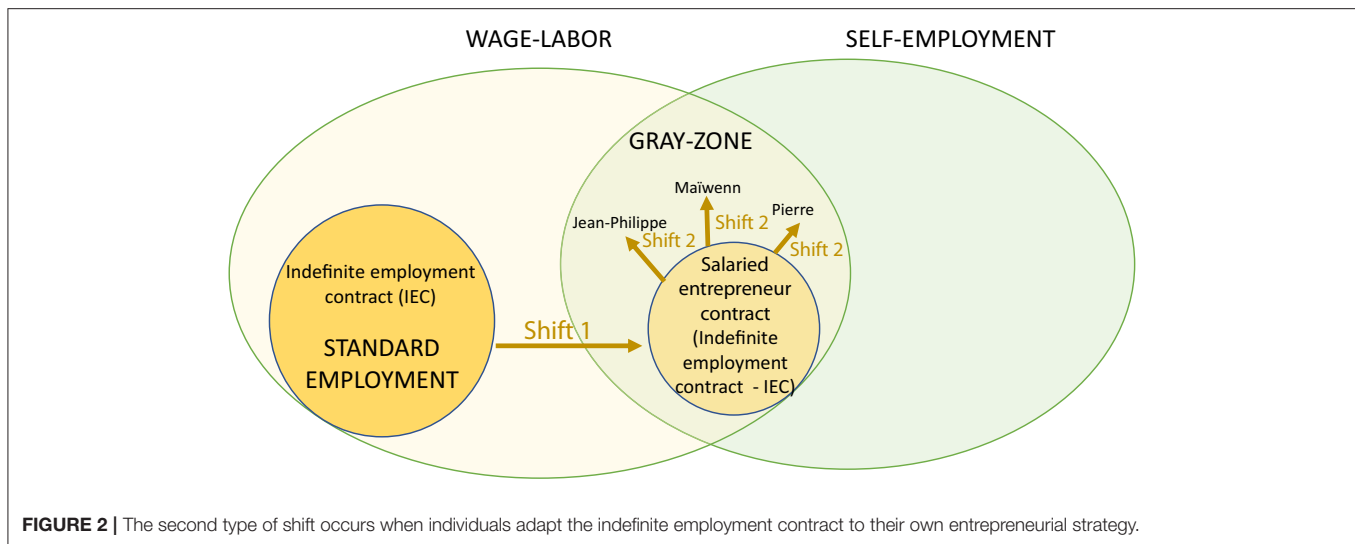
WAGE-LABOR

SELF-EMPLOYMENT

GRAY-ZONE

Maïwenn

Jean-Philippe

Pierre

Shift 2

Shift 2

Shift 2

Indefinite employment contract (IEC)

STANDARD EMPLOYMENT

Shift 1

Salaried entrepreneur contract (Indefinite employment contract - IEC)

**FIGURE 2 |** The second type of shift occurs when individuals adapt the indefinite employment contract to their own entrepreneurial strategy.